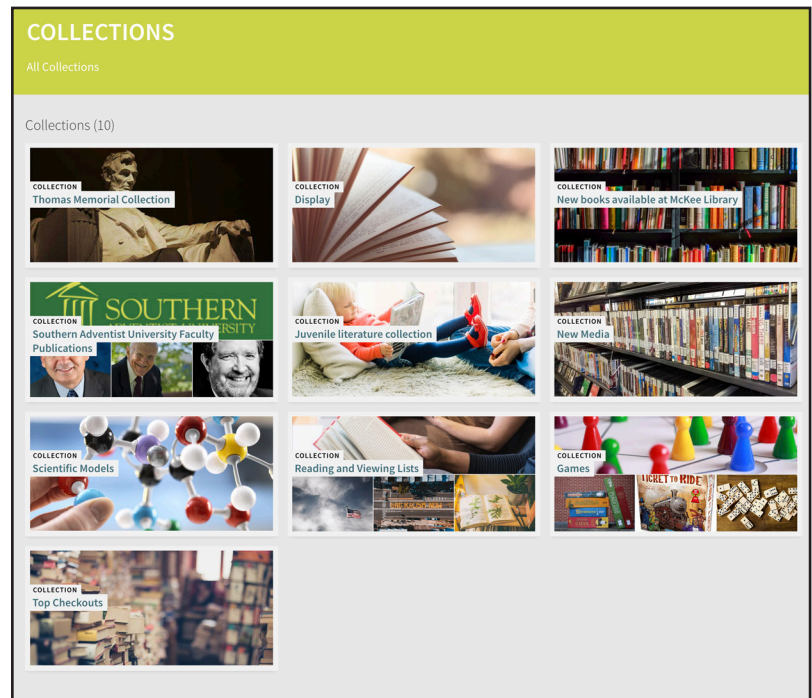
COLLECTIONS

All Collections

Collections (10)

COLLECTION
Thomas Memorial Collection

COLLECTION
Display

COLLECTION
New books available at McKee Library

SOUTHERN
COLLECTION
Southern Adventist University Faculty Publications

COLLECTION
Juvenile literature collection

COLLECTION
New Media

COLLECTION
Scientific Models

COLLECTION
Reading and Viewing Lists

COLLECTION
Games

TICKET TO RIDE

COLLECTION
Top Checkouts